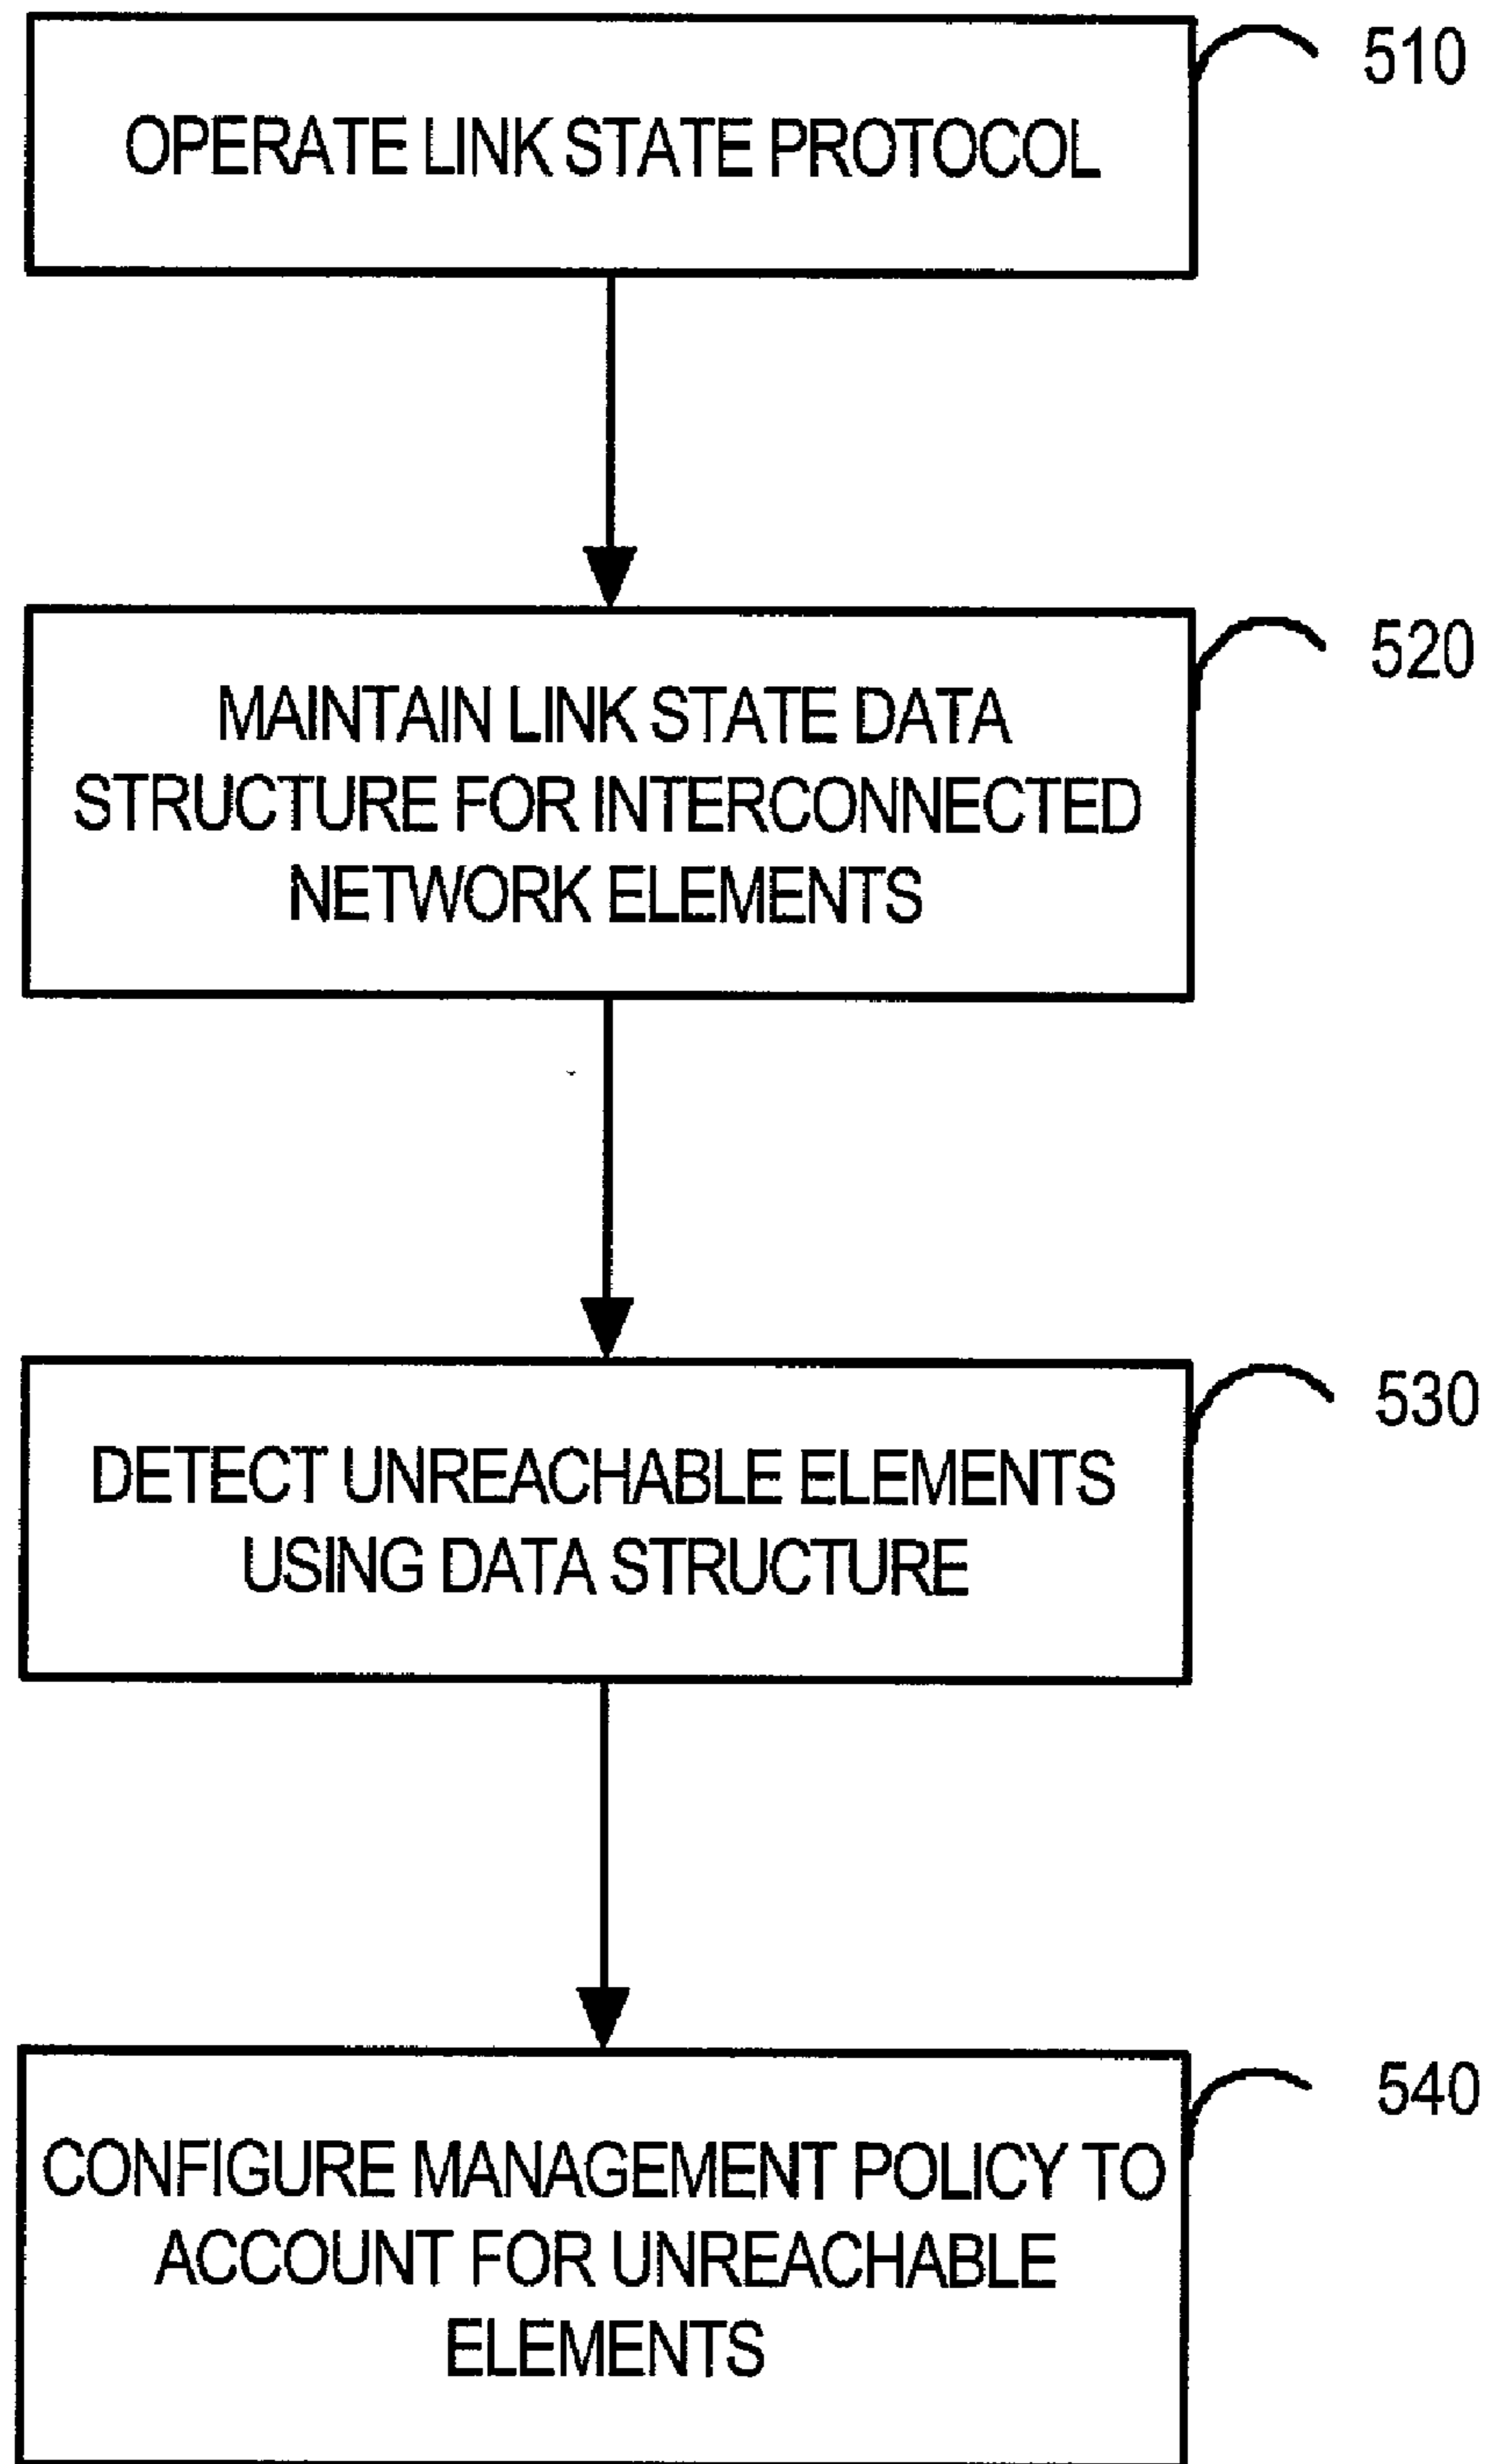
510

OPERATE LINK STATE PROTOCOL

520

MAINTAIN LINK STATE DATA STRUCTURE FOR INTERCONNECTED NETWORK ELEMENTS

530

DETECT UNREACHABLE ELEMENTS USING DATA STRUCTURE

540

CONFIGURE MANAGEMENT POLICY TO ACCOUNT FOR UNREACHABLE ELEMENTS